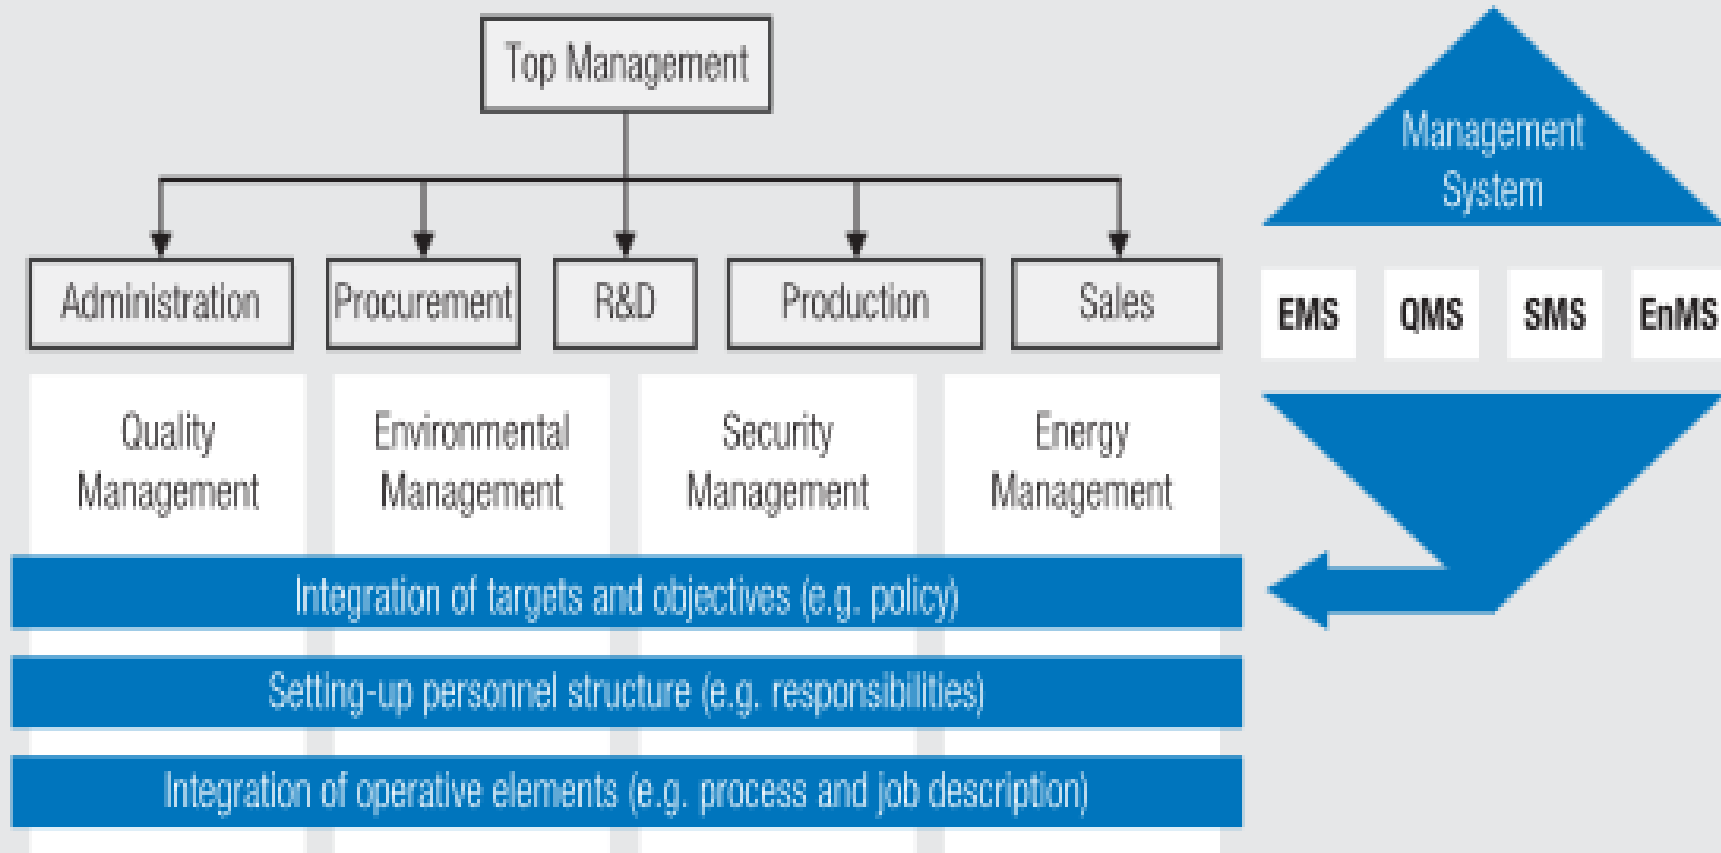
Top Management

Administration

Procurement

R&D

Production

Sales

Management System

EMS

QMS

SMS

EnMS

Quality Management

Environmental Management

Security Management

Energy Management

Integration of targets and objectives (e.g. policy)

Setting-up personnel structure (e.g. responsibilities)

Integration of operative elements (e.g. process and job description)